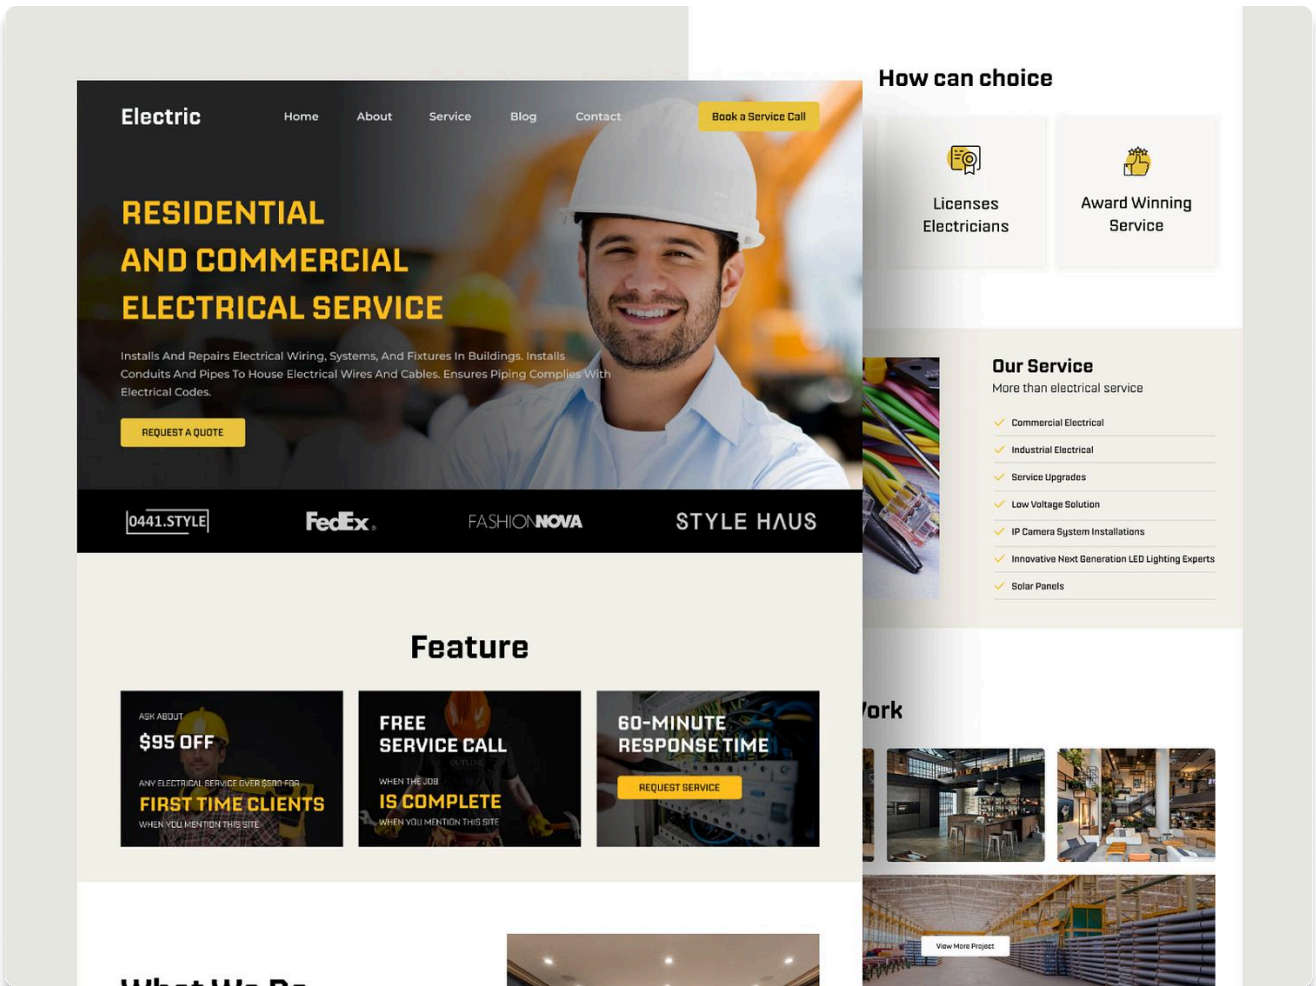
Electric

Home About Service Blog Contact

Book a Service Call

RESIDENTIAL AND COMMERCIAL ELECTRICAL SERVICE

Installs And Repairs Electrical Wiring, Systems, And Fixtures In Buildings. Installs Conduits And Pipes To House Electrical Wires And Cables. Ensures Piping Complies With Electrical Codes.

REQUEST A QUOTE

0441.STYLE FedEx. FASHIONNOVA STYLE HAUS

Feature

ASK ABOUT
$95 OFF
ANY ELECTRICAL SERVICE OVER $500 FOR
FIRST TIME CLIENTS
WHEN YOU MENTION THIS SITE

FREE SERVICE CALL
WHEN THE JOB
IS COMPLETE
WHEN YOU MENTION THIS SITE

60-MINUTE RESPONSE TIME
REQUEST SERVICE

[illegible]

How can choice

Licenses Electricians

Award Winning Service

Our Service
More than electrical service

Commercial Electrical
Industrial Electrical
Service Upgrades
Low Voltage Solution
IP Camera System Installations
Innovative Next Generation LED Lighting Experts
Solar Panels

ork

View More Project